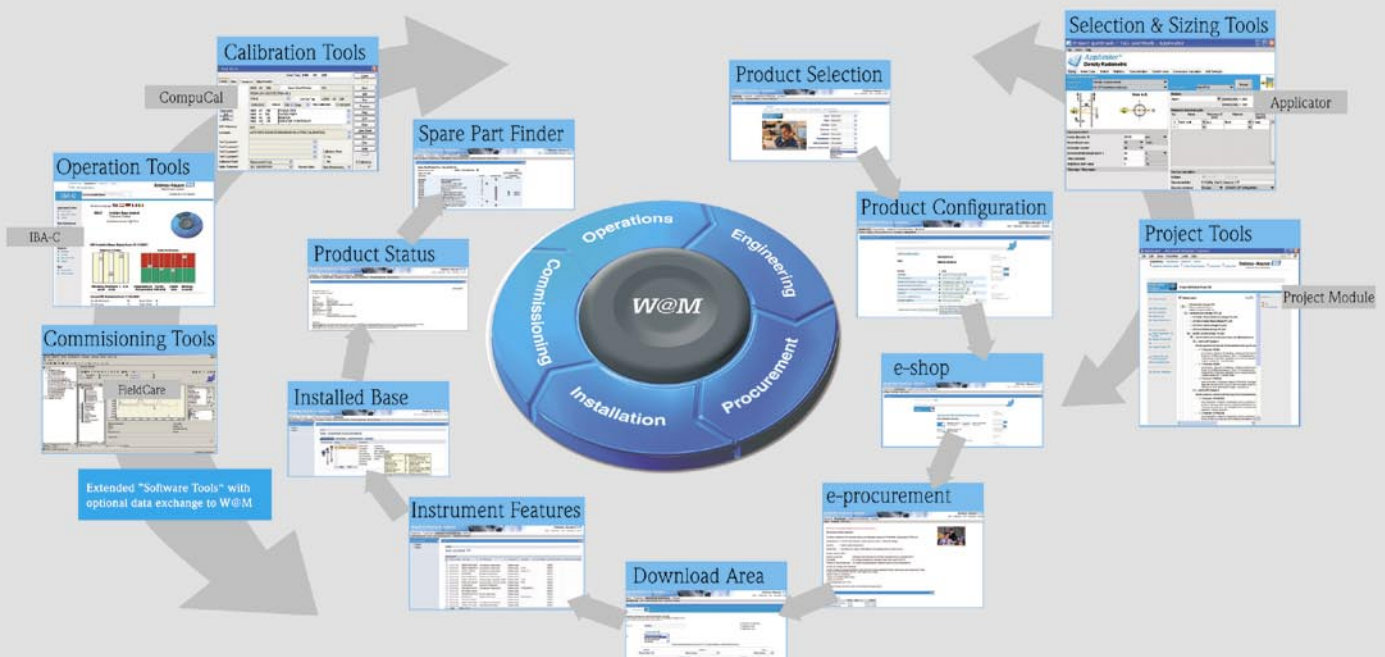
Calibration Tools

CompuCal

Operation Tools

IBA-C

Commisioning Tools

FieldCare

Extended "Software Tools" with optional data exchange to W@M

Spare Part Finder

Product Status

Installed Base

Instrument Features

Download Area

Product Selection

Product Configuration

e-shop

e-procurement

Selection & Sizing Tools

Applicator

Project Tools

Project Module

W@M

Operations

Engineering

Procurement

Installation

Commissioning